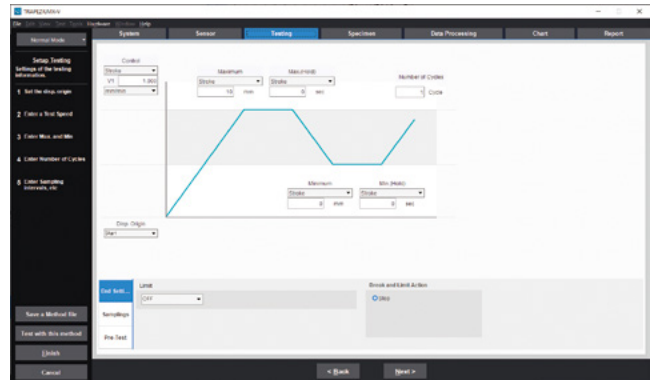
TRAPEZIUMX-V

File Edit View Test Tools Hardware Window Help

Normal Mode

System | Sensor | Testing | Specimen | Data Processing | Chart | Report

Setup Testing
Settings of the testing information.

1 Set the disp. origin

2 Enter a Test Speed

3 Enter Max. and Min

4 Enter Number of Cycles

5 Enter Sampling intervals, etc

Control
Stroke
V1 1.000
mm/min

Maximum
Stroke
10 mm

Max.(Hold)
Stroke
0 sec

Number of Cycles
1 Cycle

Minimum
Stroke
0 mm

Min.(Hold)
Stroke
0 sec

Disp. Origin
Start

Test Sett...

Samplings

Pre-Test

Limit
OFF

Break and Limit Action
Stop

Save a Method file

Test with this method

Finish

Cancel

< Back

Next >